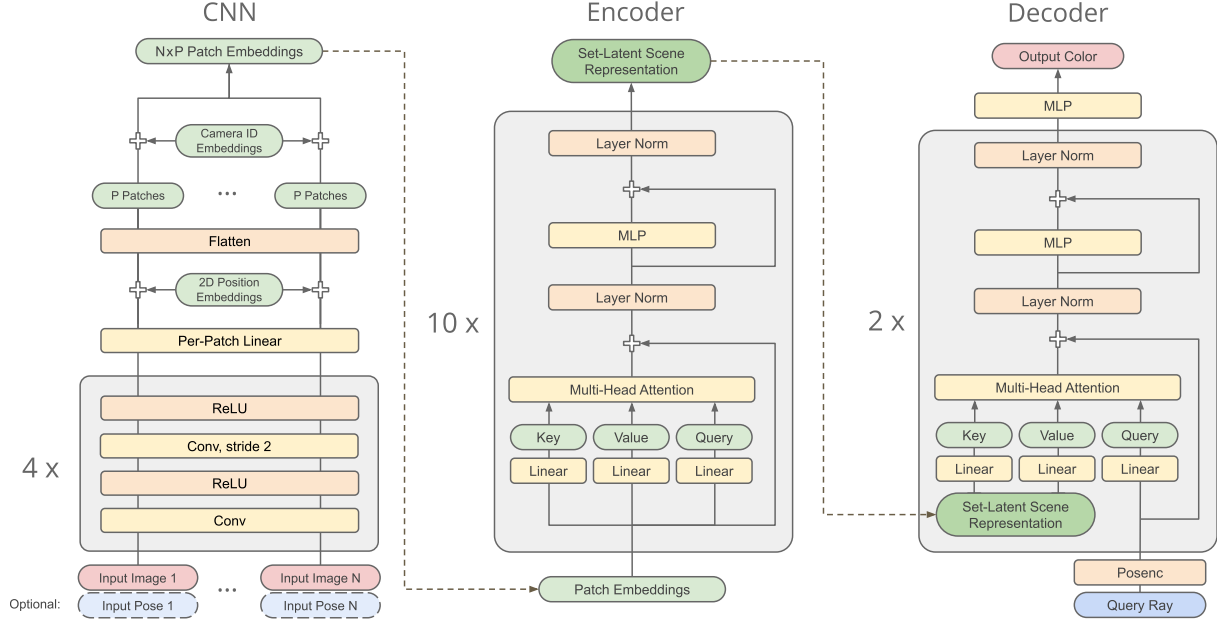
CNN

NxP Patch Embeddings

Camera ID Embeddings

P Patches ... P Patches

Flatten

2D Position Embeddings

Per-Patch Linear

4 x

ReLU

Conv, stride 2

ReLU

Conv

Input Image 1 ... Input Image N

Optional: Input Pose 1 Input Pose N

Encoder

Set-Latent Scene Representation

10 x

Layer Norm

MLP

Layer Norm

Multi-Head Attention

Key Value Query

Linear Linear Linear

Patch Embeddings

Decoder

Output Color

MLP

2 x

Layer Norm

MLP

Layer Norm

Multi-Head Attention

Key Value Query

Linear Linear Linear

Set-Latent Scene Representation

Posenc

Query Ray